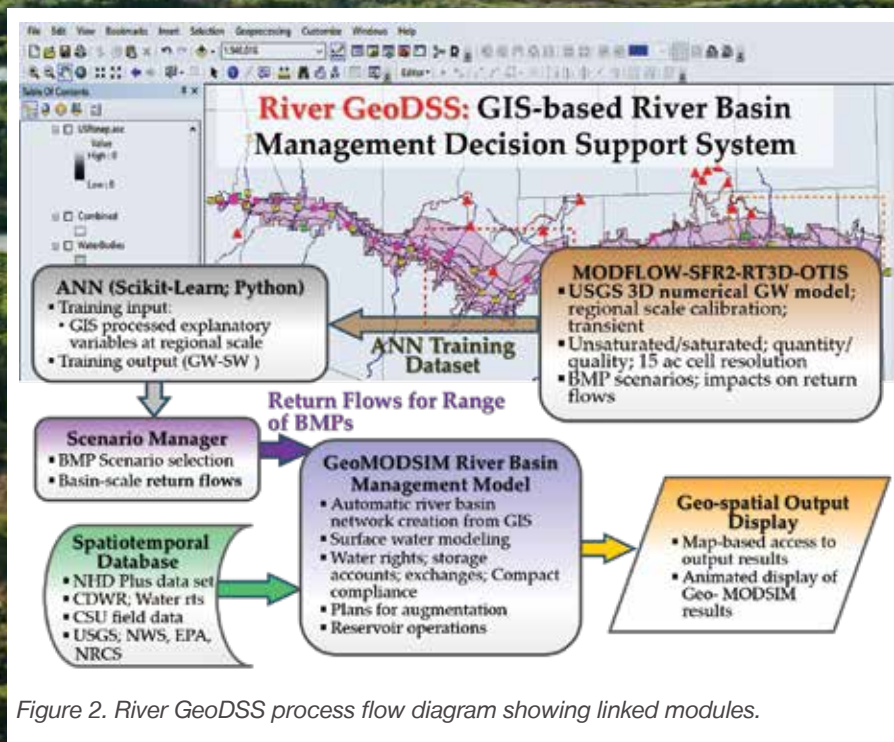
File Edit View Bookmarks Insert Selection Geoprocessing Customize Windows Help

Table Of Contents

USRmap.asc
Value
High : 0
Low : 0

Combined

WaterBodies

River GeoDSS: GIS-based River Basin Management Decision Support System

ANN (Scikit-Learn; Python)
• Training input:
• GIS processed explanatory variables at regional scale
• Training output (GW-SW )

ANN Training Dataset

MODFLOW-SFR2-RT3D-OTIS
• USGS 3D numerical GW model; regional scale calibration; transient
• Unsaturated/saturated; quantity/quality; 15 ac cell resolution
• BMP scenarios; impacts on return flows

Return Flows for Range of BMPs

Scenario Manager
• BMP Scenario selection
• Basin-scale return flows

GeoMODSIM River Basin Management Model
• Automatic river basin network creation from GIS
• Surface water modeling
• Water rights; storage accounts; exchanges; Compact compliance
• Plans for augmentation
• Reservoir operations

Geo-spatial Output Display
• Map-based access to output results
• Animated display of Geo- MODSIM results

Spatiotemporal Database
• NHD Plus data set
• CDWR; Water rts
• CSU field data
• USGS; NWS, EPA, NRCS

Figure 2. River GeoDSS process flow diagram showing linked modules.